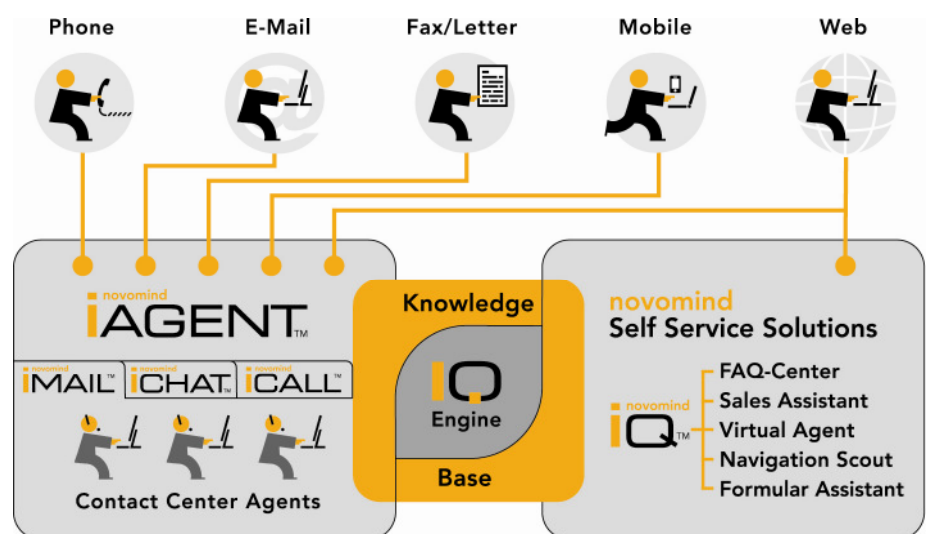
Phone
E-Mail
Fax/Letter
Mobile
Web

novomind
iAGENT™

novomind iMAIL™
novomind iCHAT™
novomind iCALL™

Contact Center Agents

Knowledge
IQ
Engine
Base

novomind
Self Service Solutions

novomind
iQ™

FAQ-Center
Sales Assistant
Virtual Agent
Navigation Scout
Formular Assistant